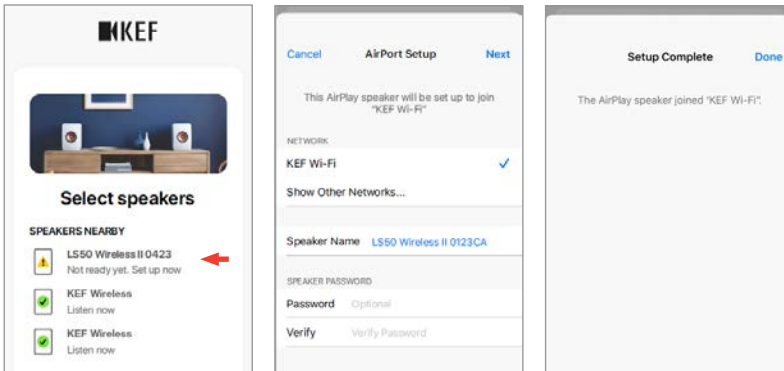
KEF

Select speakers

SPEAKERS NEARBY

LS50 Wireless II 0423
Not ready yet. Set up now

KEF Wireless
Listen now

KEF Wireless
Listen now

Cancel AirPort Setup Next

This AirPlay speaker will be set up to join "KEF Wi-Fi"

NETWORK

KEF Wi-Fi ✓

Show Other Networks...

Speaker Name LS50 Wireless II 0123CA

SPEAKER PASSWORD

Password Optional

Verify Verify Password

Setup Complete Done

The AirPlay speaker joined "KEF Wi-Fi".